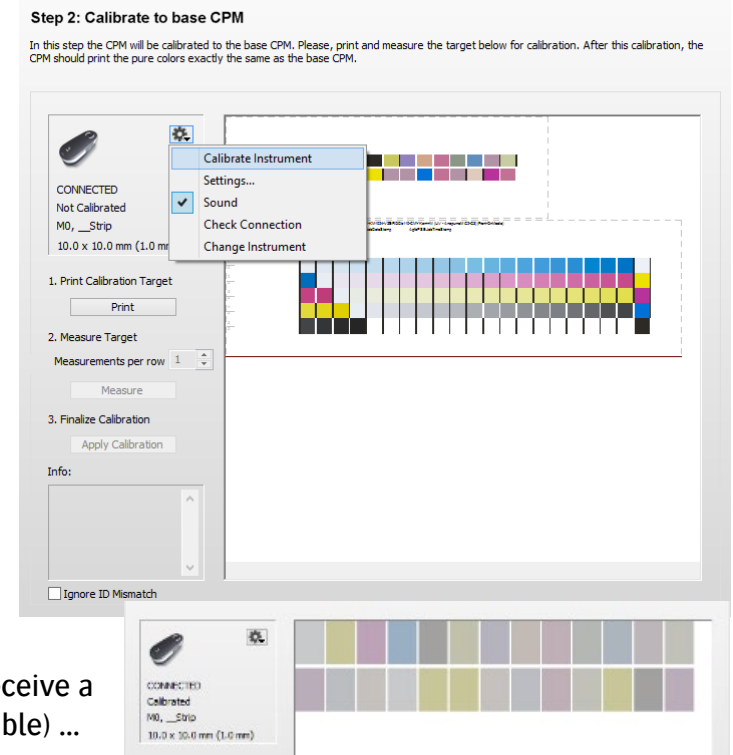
Step 2: Calibrate to base CPM

In this step the CPM will be calibrated to the base CPM. Please, print and measure the target below for calibration. After this calibration, the CPM should print the pure colors exactly the same as the base CPM.

CONNECTED
Not Calibrated
M0, __Strip
10.0 x 10.0 mm (1.0 m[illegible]

Calibrate Instrument
Settings...
Sound
Check Connection
Change Instrument

1. Print Calibration Target
Print
2. Measure Target
Measurements per row 1
Measure
3. Finalize Calibration
Apply Calibration
Info:

Ignore ID Mismatch

CONNECTED
Calibrated
M0, __Strip
10.0 x 10.0 mm (1.0 mm)

ceive a
ble) ...